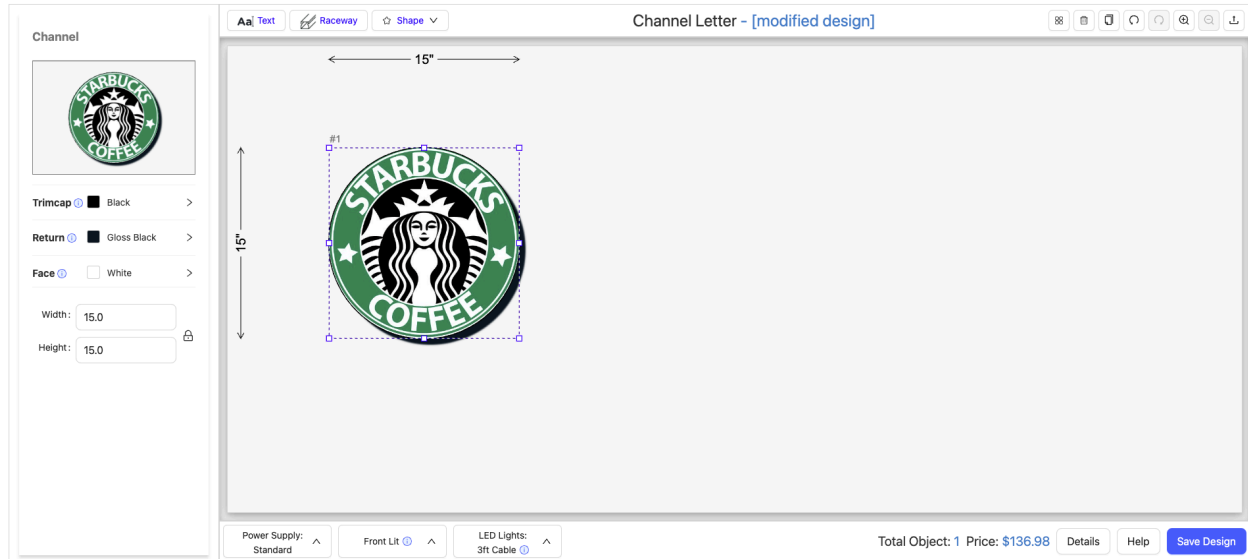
Channel

STARBUCKS COFFEE

Trimcap Black >

Return Gloss Black >

Face White >

Width: 15.0

Height: 15.0

Aa Text | Raceway | Shape

Channel Letter - [modified design]

15"

15"

#1

STARBUCKS COFFEE

Power Supply: Standard

Front Lit

LED Lights: 3ft Cable

Total Object: 1 Price: $136.98

Details

Help

Save Design